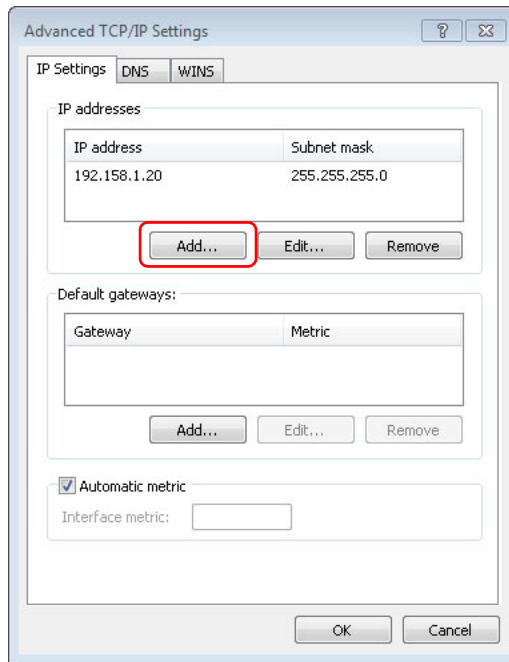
Advanced TCP/IP Settings

?

IP Settings DNS WINS

IP addresses

| IP address | Subnet mask |
|---|---|
| 192.158.1.20 | 255.255.255.0 |

Add... Edit... Remove

Default gateways:

| Gateway | Metric |
|---|---|

Add... Edit... Remove

Automatic metric

Interface metric:

OK Cancel